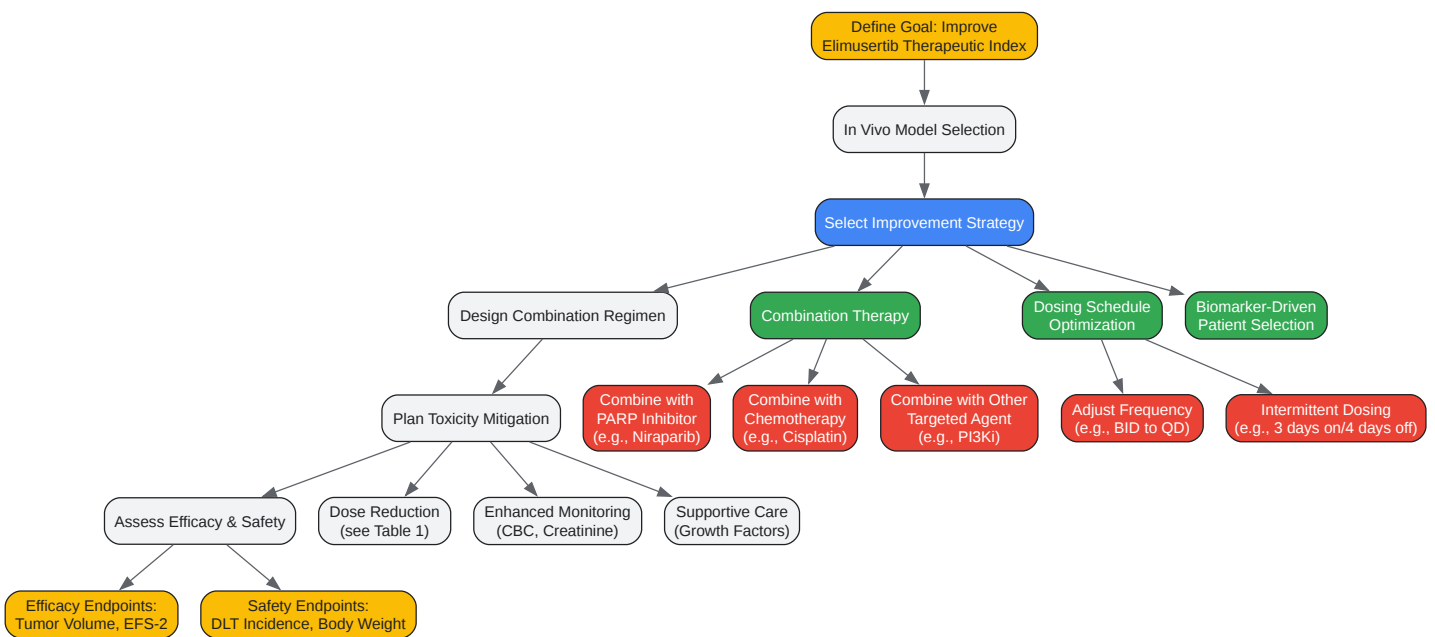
Define Goal: Improve Elimusertib Therapeutic Index

In Vivo Model Selection

Select Improvement Strategy

Design Combination Regimen

Combination Therapy

Dosing Schedule Optimization

Biomarker-Driven Patient Selection

Plan Toxicity Mitigation

Combine with PARP Inhibitor (e.g., Niraparib)

Combine with Chemotherapy (e.g., Cisplatin)

Combine with Other Targeted Agent (e.g., PI3Ki)

Adjust Frequency (e.g., BID to QD)

Intermittent Dosing (e.g., 3 days on/4 days off)

Assess Efficacy & Safety

Dose Reduction (see Table 1)

Enhanced Monitoring (CBC, Creatinine)

Supportive Care (Growth Factors)

Efficacy Endpoints: Tumor Volume, EFS-2

Safety Endpoints: DLT Incidence, Body Weight